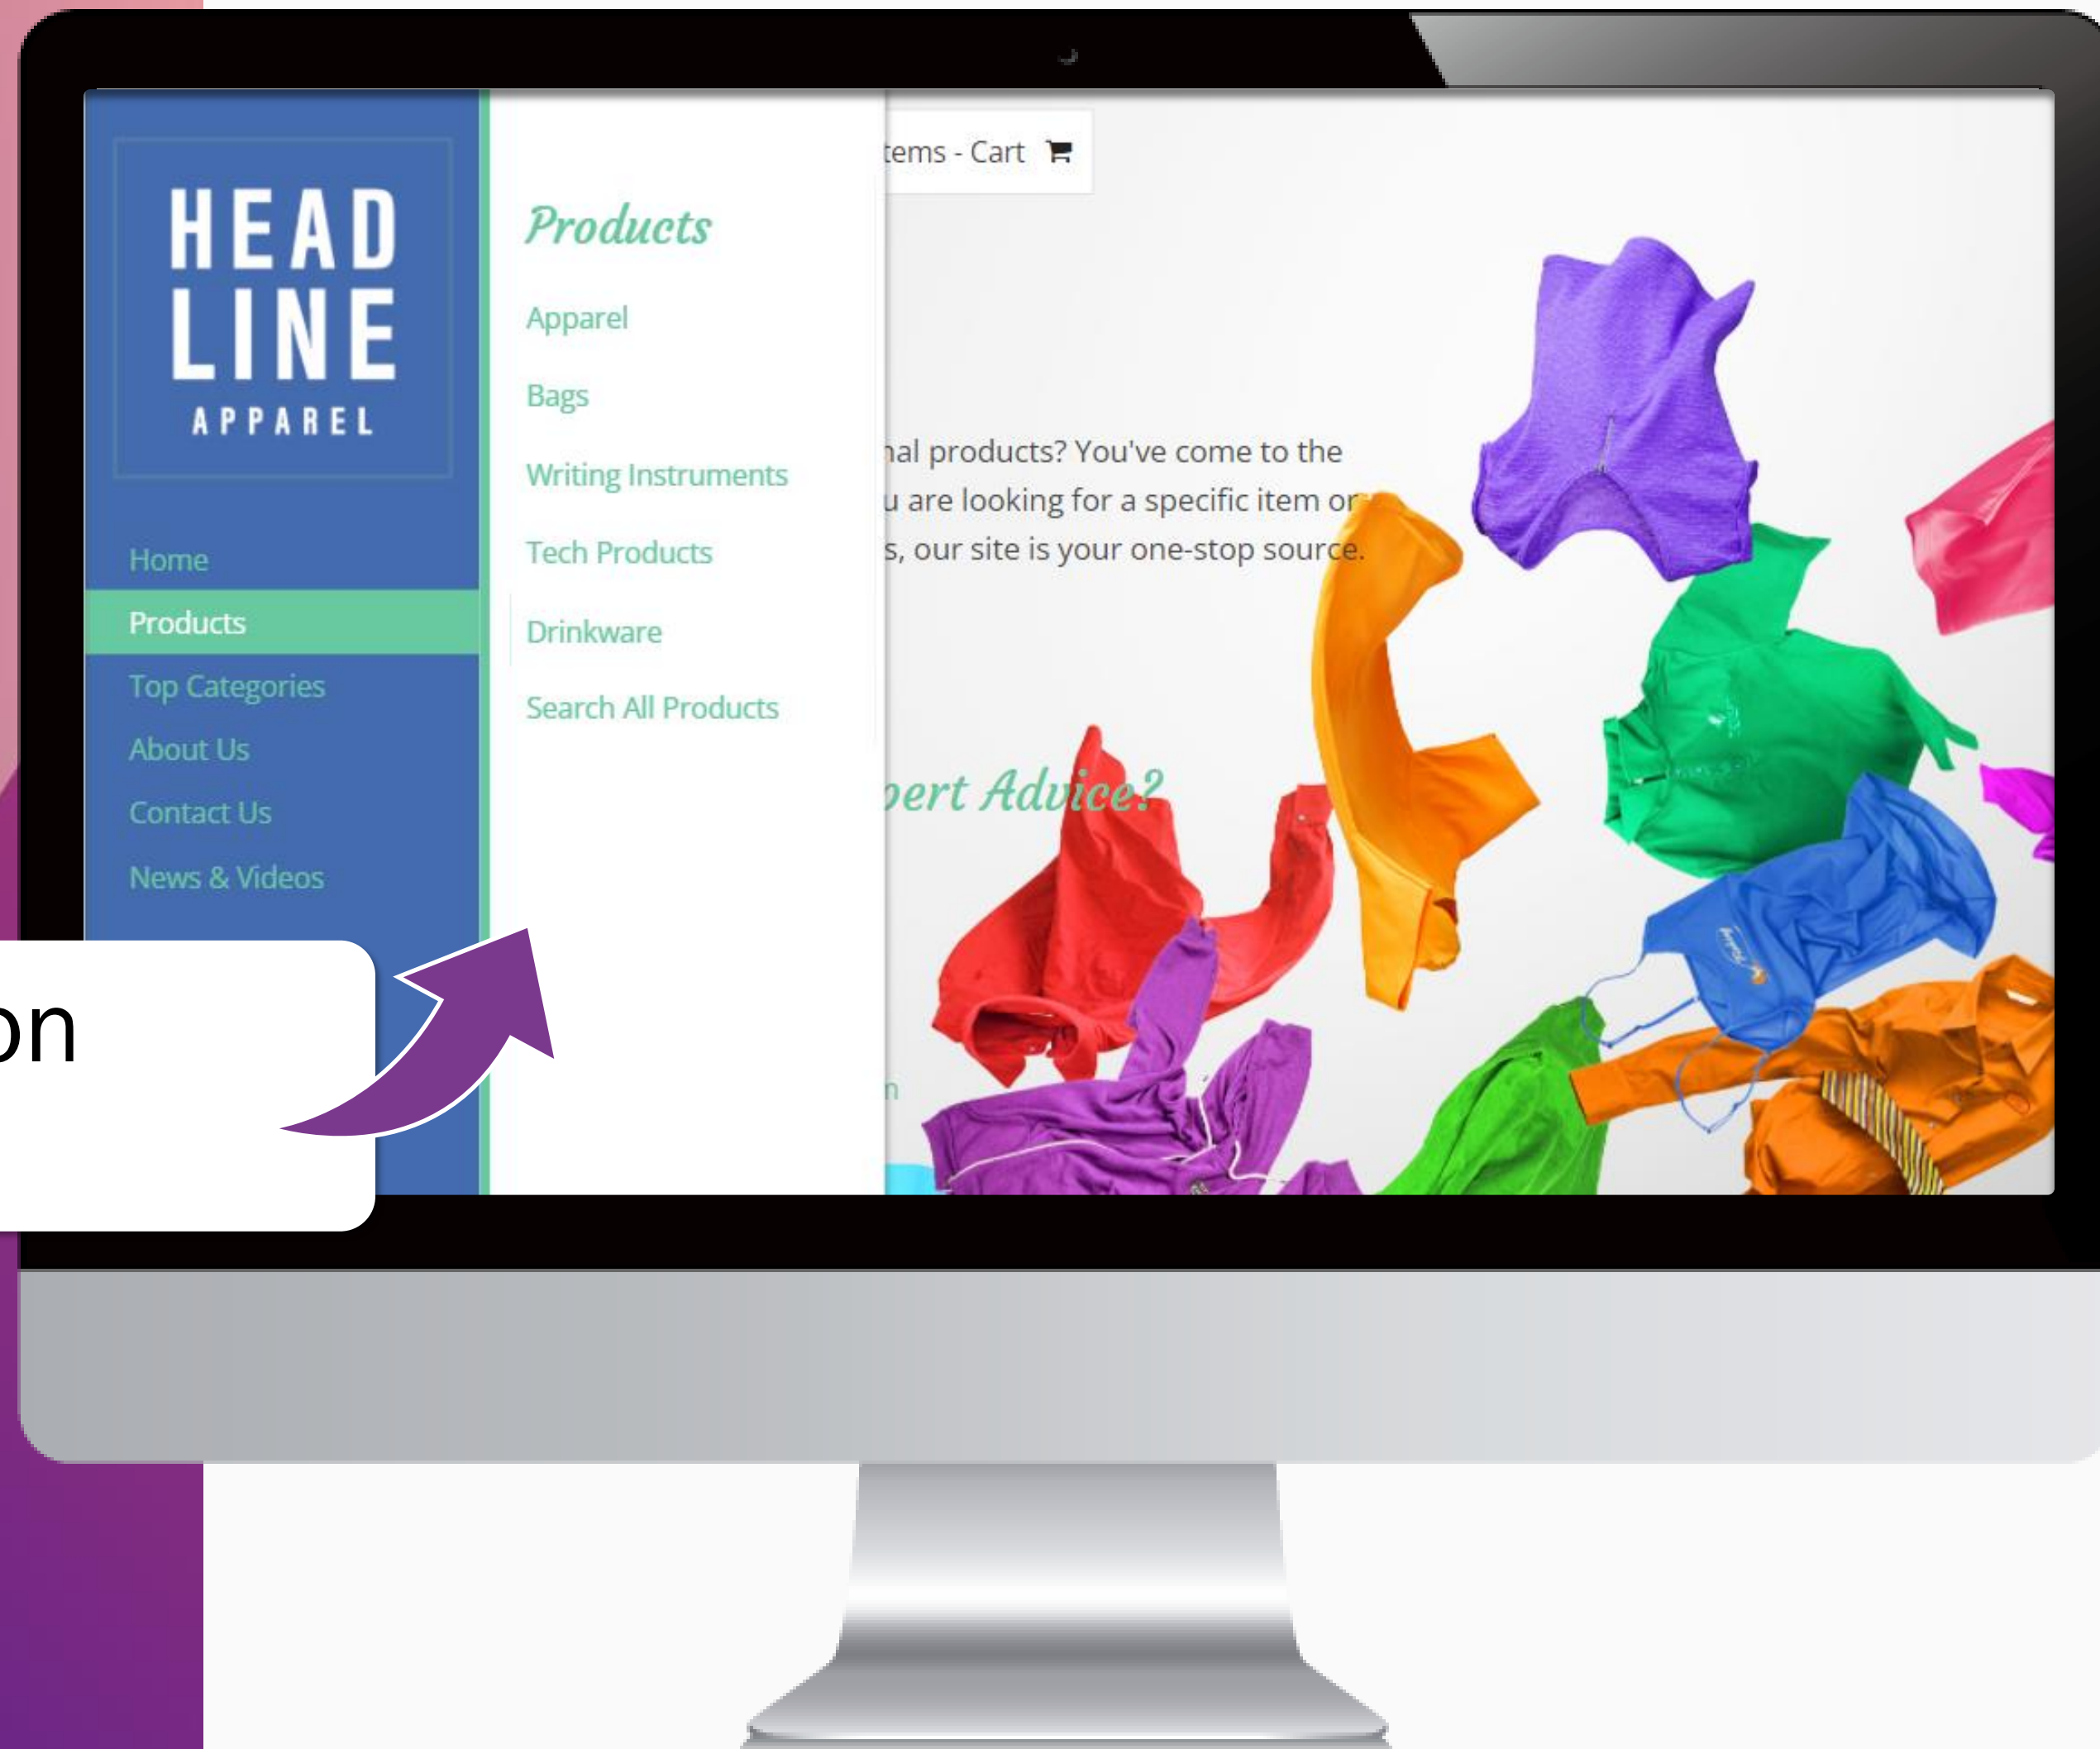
HEAD LINE APPAREL

Home
Products
Top Categories
About Us
Contact Us
News & Videos

Products

Apparel
Bags
Writing Instruments
Tech Products
Drinkware
Search All Products

tems - Cart

al products? You've come to the
u are looking for a specific item or
s, our site is your one-stop source.

ert Advice?

n

on